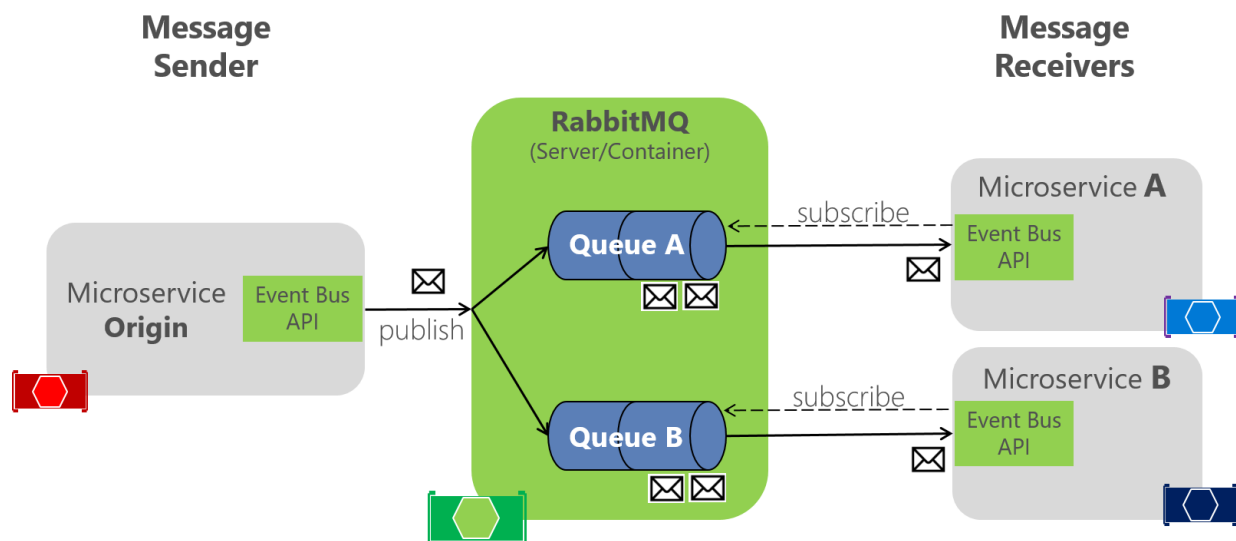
Message Sender

Message Receivers

RabbitMQ
(Server/Container)

Microservice Origin

Event Bus API

publish

Queue A

Queue B

subscribe

subscribe

Microservice A

Event Bus API

Microservice B

Event Bus API